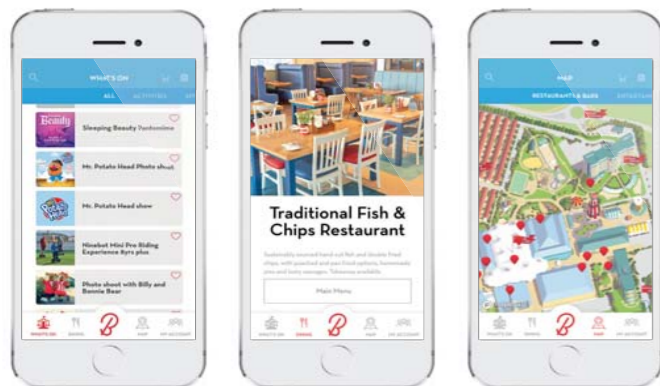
WHAT'S ON
ALL ACTIVITIES
Beauty
Sleeping Beauty Pantomime
Mr. Potato Head Photo shoot
Mr. Potato Head show
Hinebot Mini Pro Riding Experience 8yrs plus
Photo shoot with Billy and Bonnie Bear
WHAT'S ON DINING MAP MY ACCOUNT

Traditional Fish & Chips Restaurant
Sustainably sourced hand-cut fish and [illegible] chips, with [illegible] and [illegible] options, homemade pies and tasty sausages. Takeaway available.
Main Menu
WHAT'S ON DINING MAP MY ACCOUNT

MAP
RESTAURANTS & BARS ENTERTAIN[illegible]
WHAT'S ON DINING MAP MY ACCOUNT